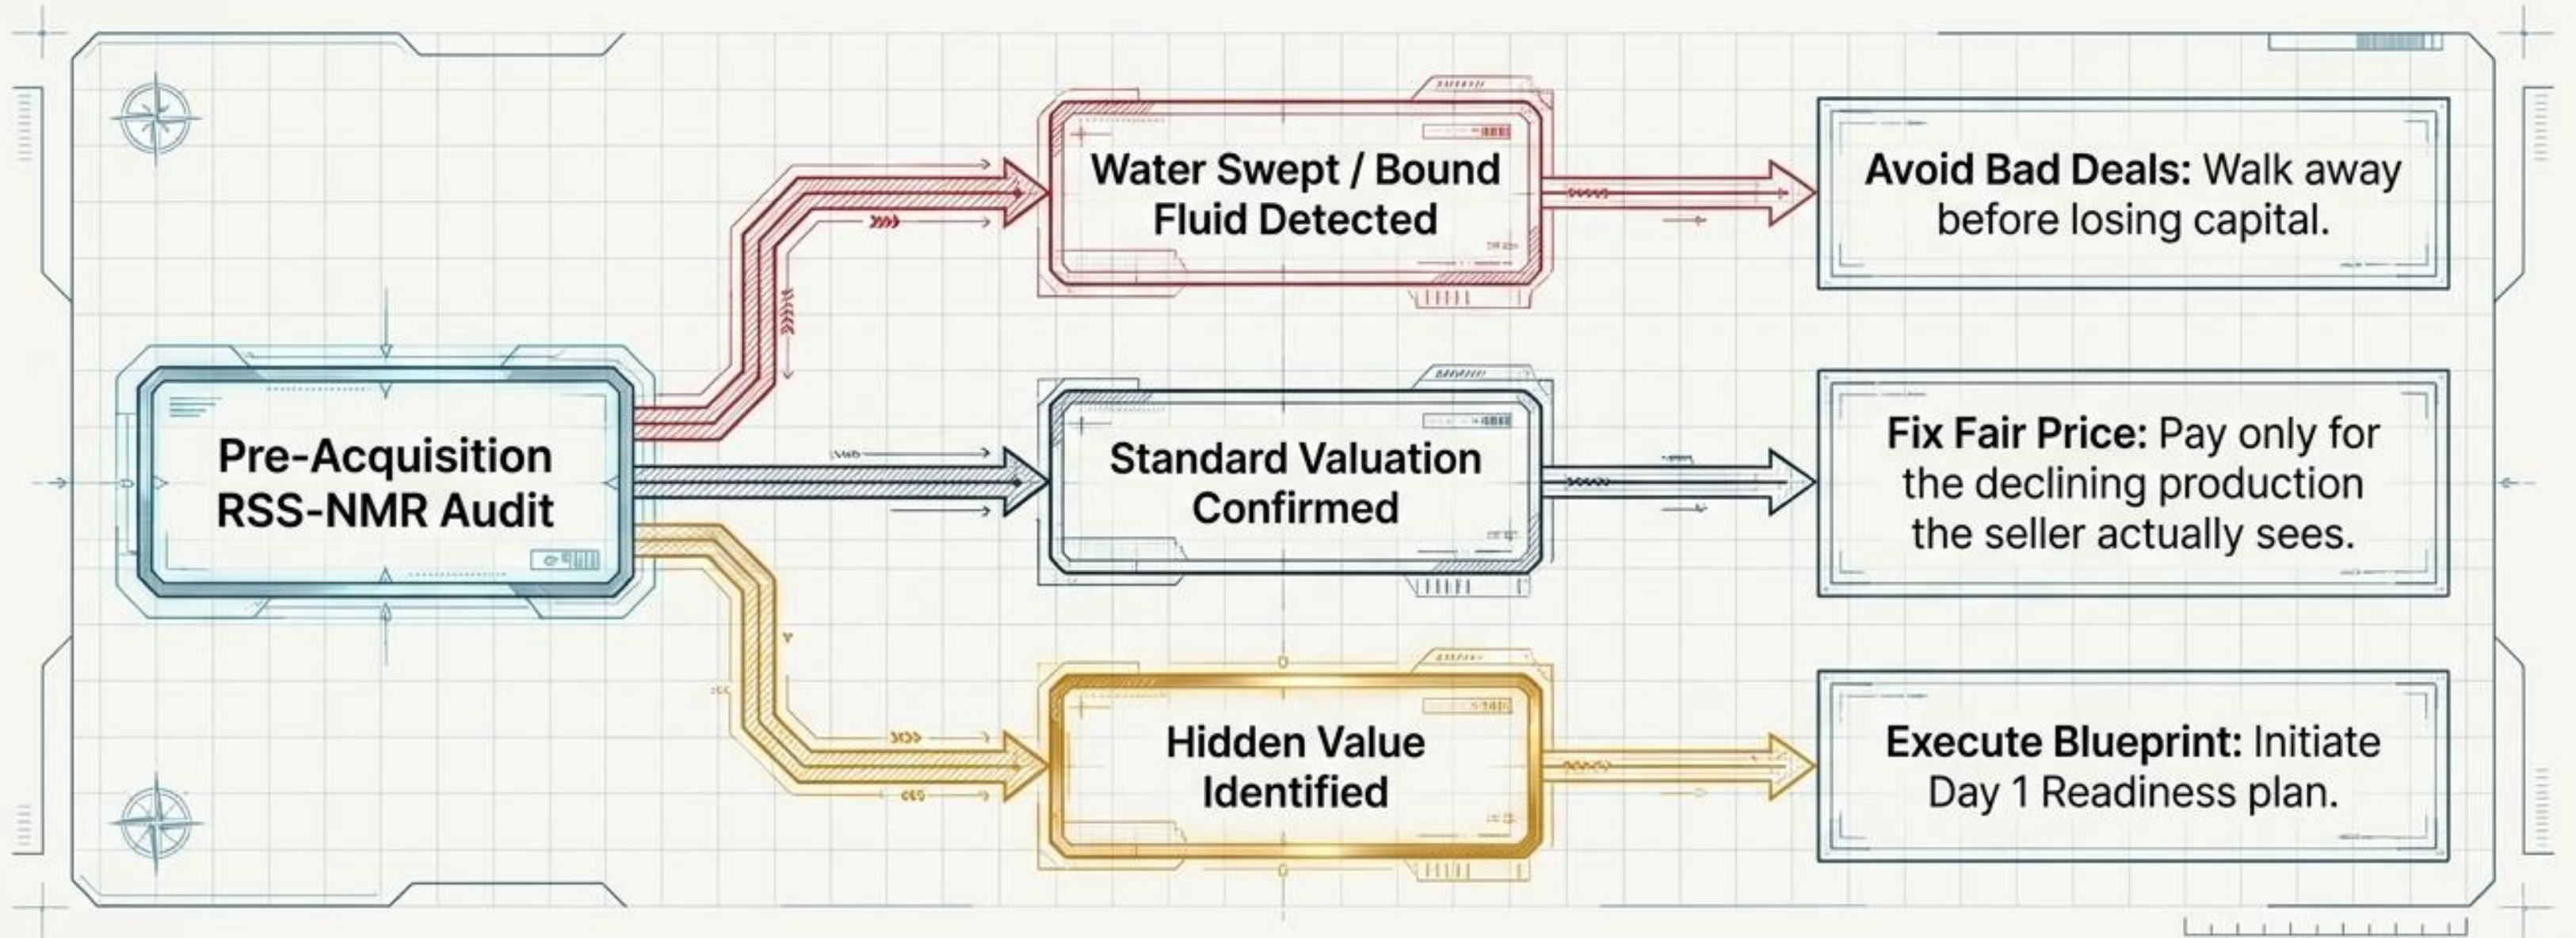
Pre-Acquisition RSS-NMR Audit

Water Swept / Bound Fluid Detected

Avoid Bad Deals: Walk away before losing capital.

Standard Valuation Confirmed

Fix Fair Price: Pay only for the declining production the seller actually sees.

Hidden Value Identified

Execute Blueprint: Initiate Day 1 Readiness plan.